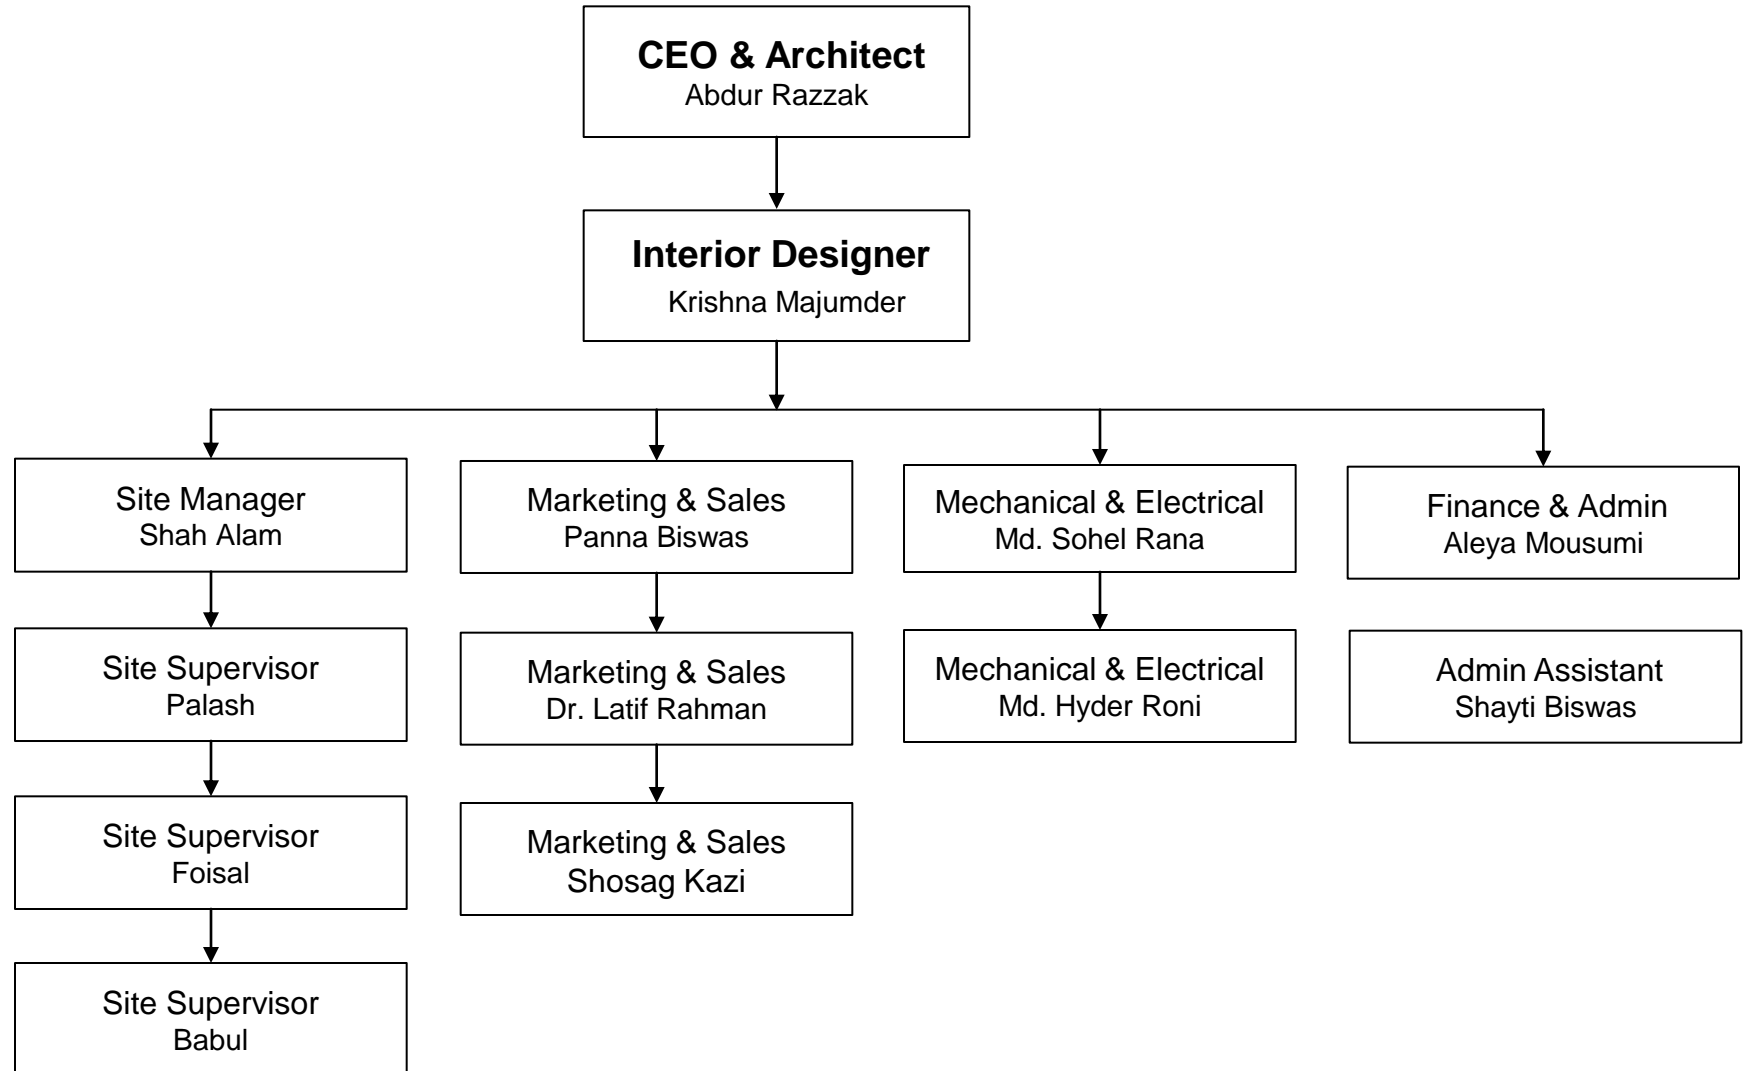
CEO & Architect
Abdur Razzak

Interior Designer
Krishna Majumder

Site Manager
Shah Alam

Site Supervisor
Palash

Site Supervisor
Foisal

Site Supervisor
Babul

Marketing & Sales
Panna Biswas

Marketing & Sales
Dr. Latif Rahman

Marketing & Sales
Shosag Kazi

Mechanical & Electrical
Md. Sohel Rana

Mechanical & Electrical
Md. Hyder Roni

Finance & Admin
Aleya Mousumi

Admin Assistant
Shayti Biswas